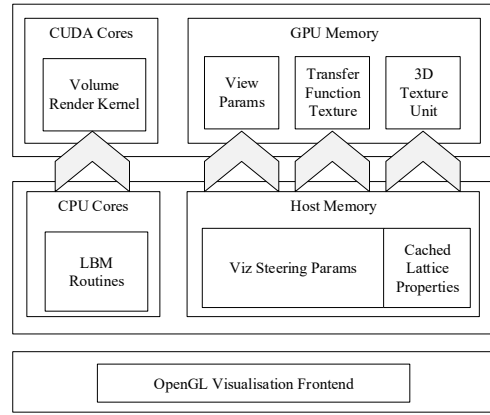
CUDA Cores

Volume Render Kernel

GPU Memory

View Params

Transfer Function Texture

3D Texture Unit

CPU Cores

LBM Routines

Host Memory

Viz Steering Params

Cached Lattice Properties

OpenGL Visualisation Frontend